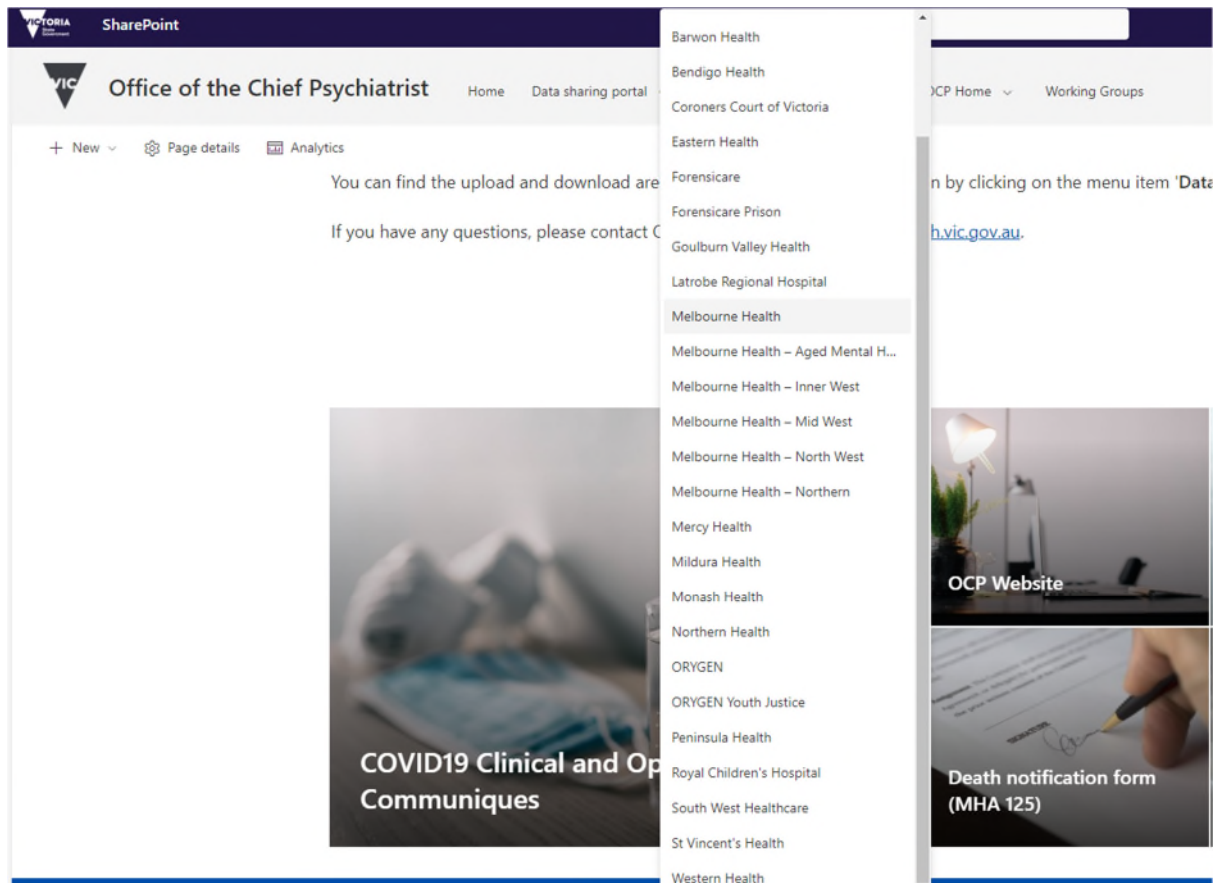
VICTORIA State Government

SharePoint

VIC

Office of the Chief Psychiatrist

Home

Data sharing portal

OCP Home

Working Groups

+ New

Page details

Analytics

You can find the upload and download are

n by clicking on the menu item 'Data

If you have any questions, please contact C

h.vic.gov.au.

Barwon Health
Bendigo Health
Coroners Court of Victoria
Eastern Health
Forensicare
Forensicare Prison
Goulburn Valley Health
Latrobe Regional Hospital
Melbourne Health
Melbourne Health – Aged Mental H...
Melbourne Health – Inner West
Melbourne Health – Mid West
Melbourne Health – North West
Melbourne Health – Northern
Mercy Health
Mildura Health
Monash Health
Northern Health
ORYGEN
ORYGEN Youth Justice
Peninsula Health
Royal Children's Hospital
South West Healthcare
St Vincent's Health
Western Health

COVID19 Clinical and Op
Communiques

OCP Website

Death notification form (MHA 125)